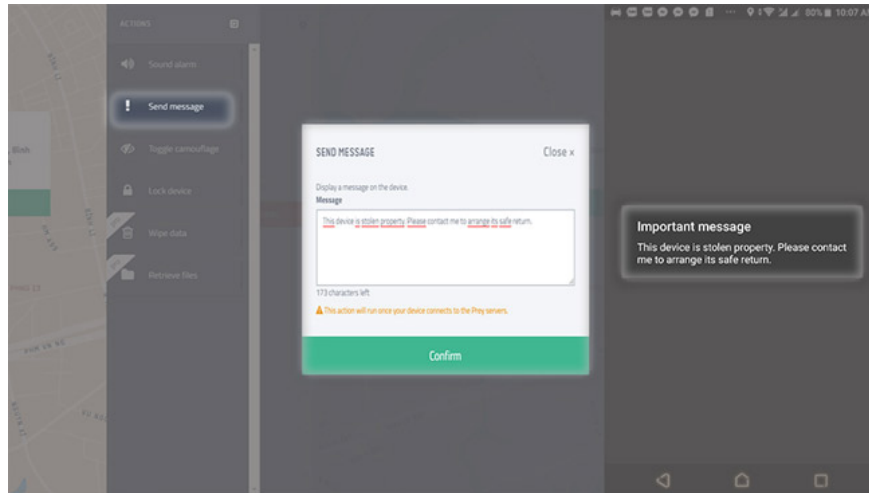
ACTIONS

Sound alarm

Send message

Toggle camouflage

Lock device

Wipe data

Retrieve files

SEND MESSAGE

Close ×

Display a message on the device.

Message

This device is stolen property. Please contact me to arrange its safe return.

173 characters left

This action will run once your device connects to the Prey servers.

Confirm

00% 10:07 A

Important message

This device is stolen property. Please contact me to arrange its safe return.